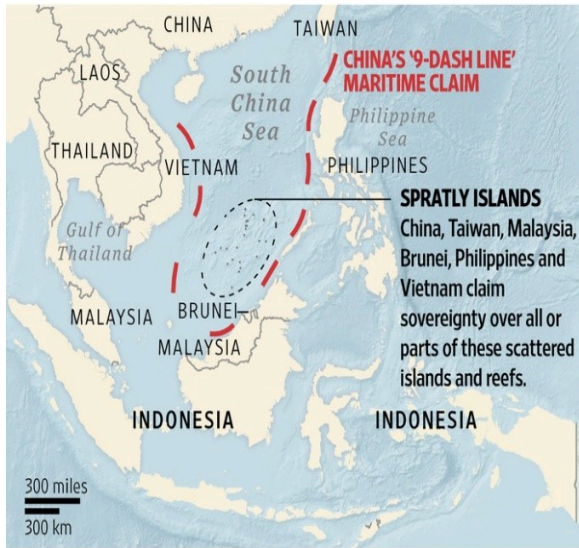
CHINA

TAIWAN

CHINA'S '9-DASH LINE' MARITIME CLAIM

LAOS

South China Sea

Philippine Sea

THAILAND

VIETNAM

PHILIPPINES

SPRATLY ISLANDS
China, Taiwan, Malaysia, Brunei, Philippines and Vietnam claim sovereignty over all or parts of these scattered islands and reefs.

Gulf of Thailand

MALAYSIA

BRUNEI

MALAYSIA

INDONESIA

INDONESIA

300 miles

300 km